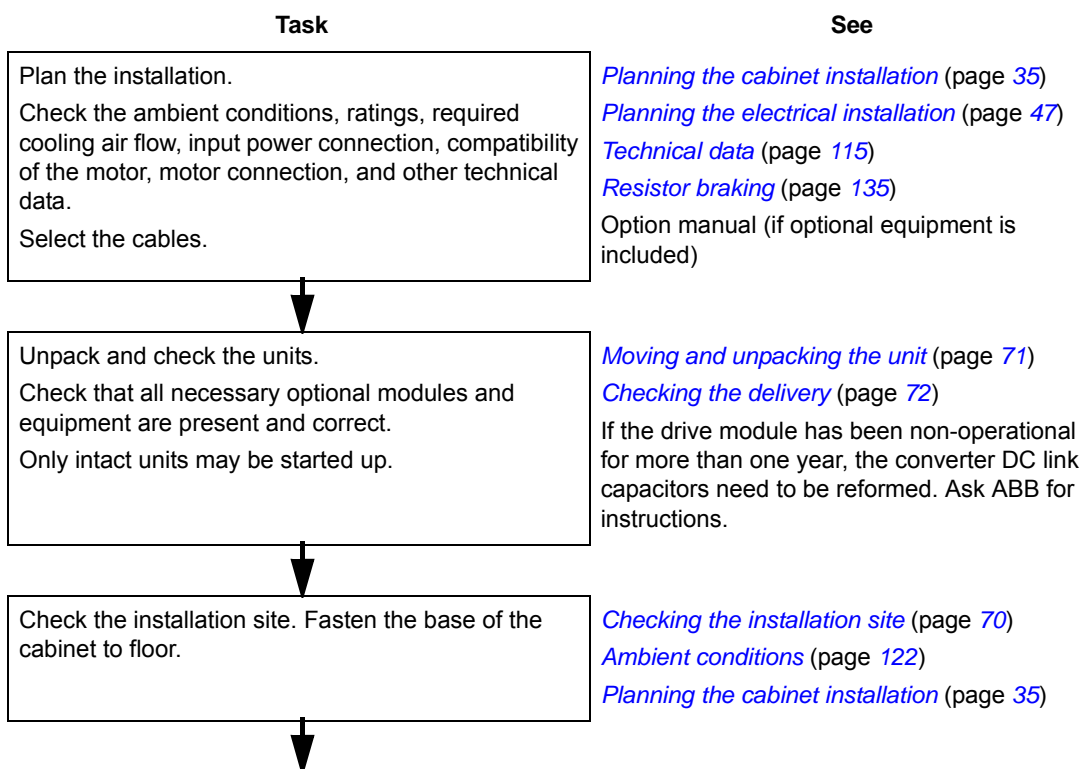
| Task | See |
|---|---|
| Plan the installation. Check the ambient conditions, ratings, required cooling air flow, input power connection, compatibility of the motor, motor connection, and other technical data. Select the cables. | *Planning the cabinet installation* (page *35*) *Planning the electrical installation* (page *47*) *Technical data* (page *115*) *Resistor braking* (page *135*) Option manual (if optional equipment is included) |
| Unpack and check the units. Check that all necessary optional modules and equipment are present and correct. Only intact units may be started up. | *Moving and unpacking the unit* (page *71*) *Checking the delivery* (page *72*) If the drive module has been non-operational for more than one year, the converter DC link capacitors need to be reformed. Ask ABB for instructions. |
| Check the installation site. Fasten the base of the cabinet to floor. | *Checking the installation site* (page *70*) *Ambient conditions* (page *122*) *Planning the cabinet installation* (page *35*) |